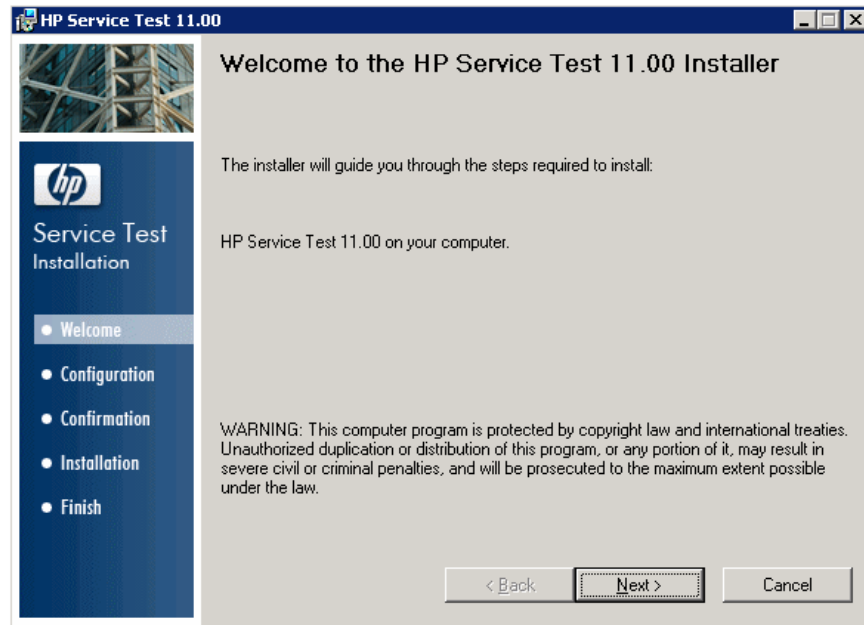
HP Service Test 11.00

hp

Service Test
Installation

Welcome
Configuration
Confirmation
Installation
Finish

Welcome to the HP Service Test 11.00 Installer

The installer will guide you through the steps required to install:

HP Service Test 11.00 on your computer.

WARNING: This computer program is protected by copyright law and international treaties. Unauthorized duplication or distribution of this program, or any portion of it, may result in severe civil or criminal penalties, and will be prosecuted to the maximum extent possible under the law.

< Back
Next >
Cancel